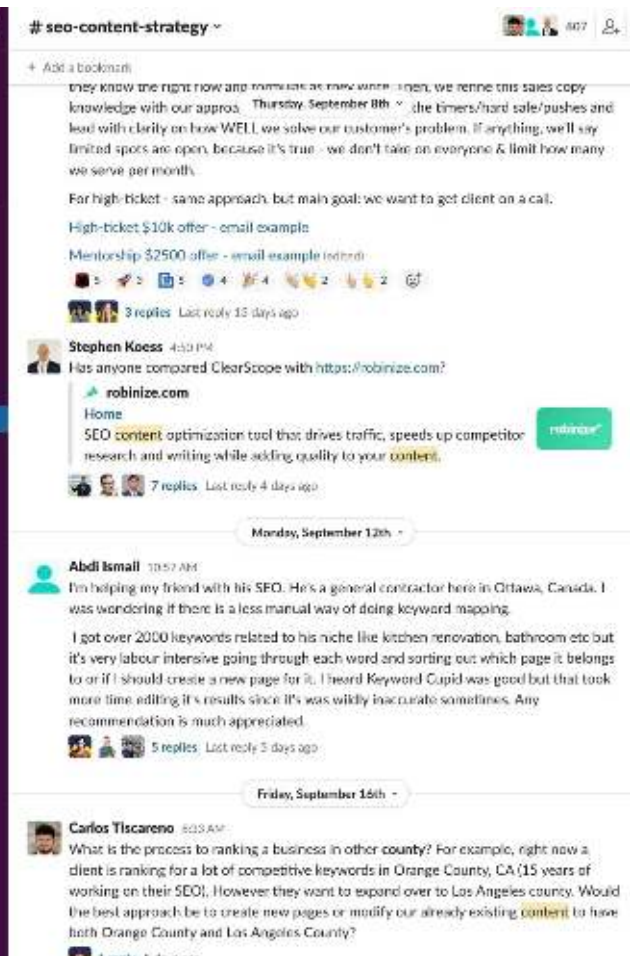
# seo-content-strategy ˅

407

+ Add a bookmark

they know the right flow and formulas as they write. Then, we refine this sales copy knowledge with our approa Thursday, September 8th ˅ the timers/hard sale/pushes and lead with clarity on how WELL we solve our customer's problem. If anything, we'll say limited spots are open, because it's true - we don't take on everyone & limit how many we serve per month.

For high-ticket - same approach, but main goal: we want to get client on a call.

High-ticket $10k offer - email example

Mentorship $2500 offer - email example (edited)

5 3 5 4 4 2 2

3 replies Last reply 15 days ago

Stephen Koess 4:50 PM
Has anyone compared ClearScope with https://robinize.com?

robinize.com
Home
SEO content optimization tool that drives traffic, speeds up competitor research and writing while adding quality to your content.

robinize

7 replies Last reply 4 days ago

Monday, September 12th ˅

Abdi Ismail 10:57 AM
I'm helping my friend with his SEO. He's a general contractor here in Ottawa, Canada. I was wondering if there is a less manual way of doing keyword mapping.

I got over 2000 keywords related to his niche like kitchen renovation, bathroom etc but it's very labour intensive going through each word and sorting out which page it belongs to or if I should create a new page for it. I heard Keyword Cupid was good but that took more time editing it's results since it's was wildly inaccurate sometimes. Any recommendation is much appreciated.

5 replies Last reply 5 days ago

Friday, September 16th ˅

Carlos Tiscareno 8:03 AM
What is the process to ranking a business in other county? For example, right now a client is ranking for a lot of competitive keywords in Orange County, CA (15 years of working on their SEO). However they want to expand over to Los Angeles county. Would the best approach be to create new pages or modify our already existing content to have both Orange County and Los Angeles County?

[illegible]